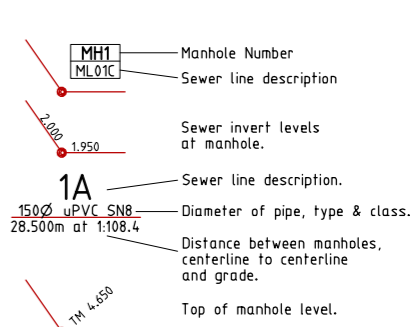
MH1
ML01C
Manhole Number
Sewer line description

2.000
1.950
Sewer invert levels at manhole.

1A
Sewer line description.
150Ø uPVC SN8
Diameter of pipe, type & class.
28.500m at 1:108.4
Distance between manholes, centerline to centerline and grade.

TM 4.650
Top of manhole level.